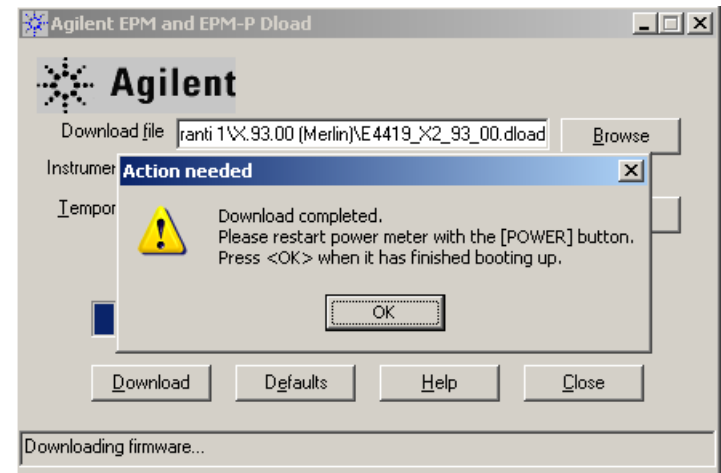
Agilent EPM and EPM-P Dload

Agilent

Download file ranti 1\X.93.00 (Merlin)\E4419_X2_93_00.dload Browse

Instrumen

Tempor

Action needed

Download completed.
Please restart power meter with the [POWER] button.
Press <OK> when it has finished booting up.

OK

Download Defaults Help Close

Downloading firmware...